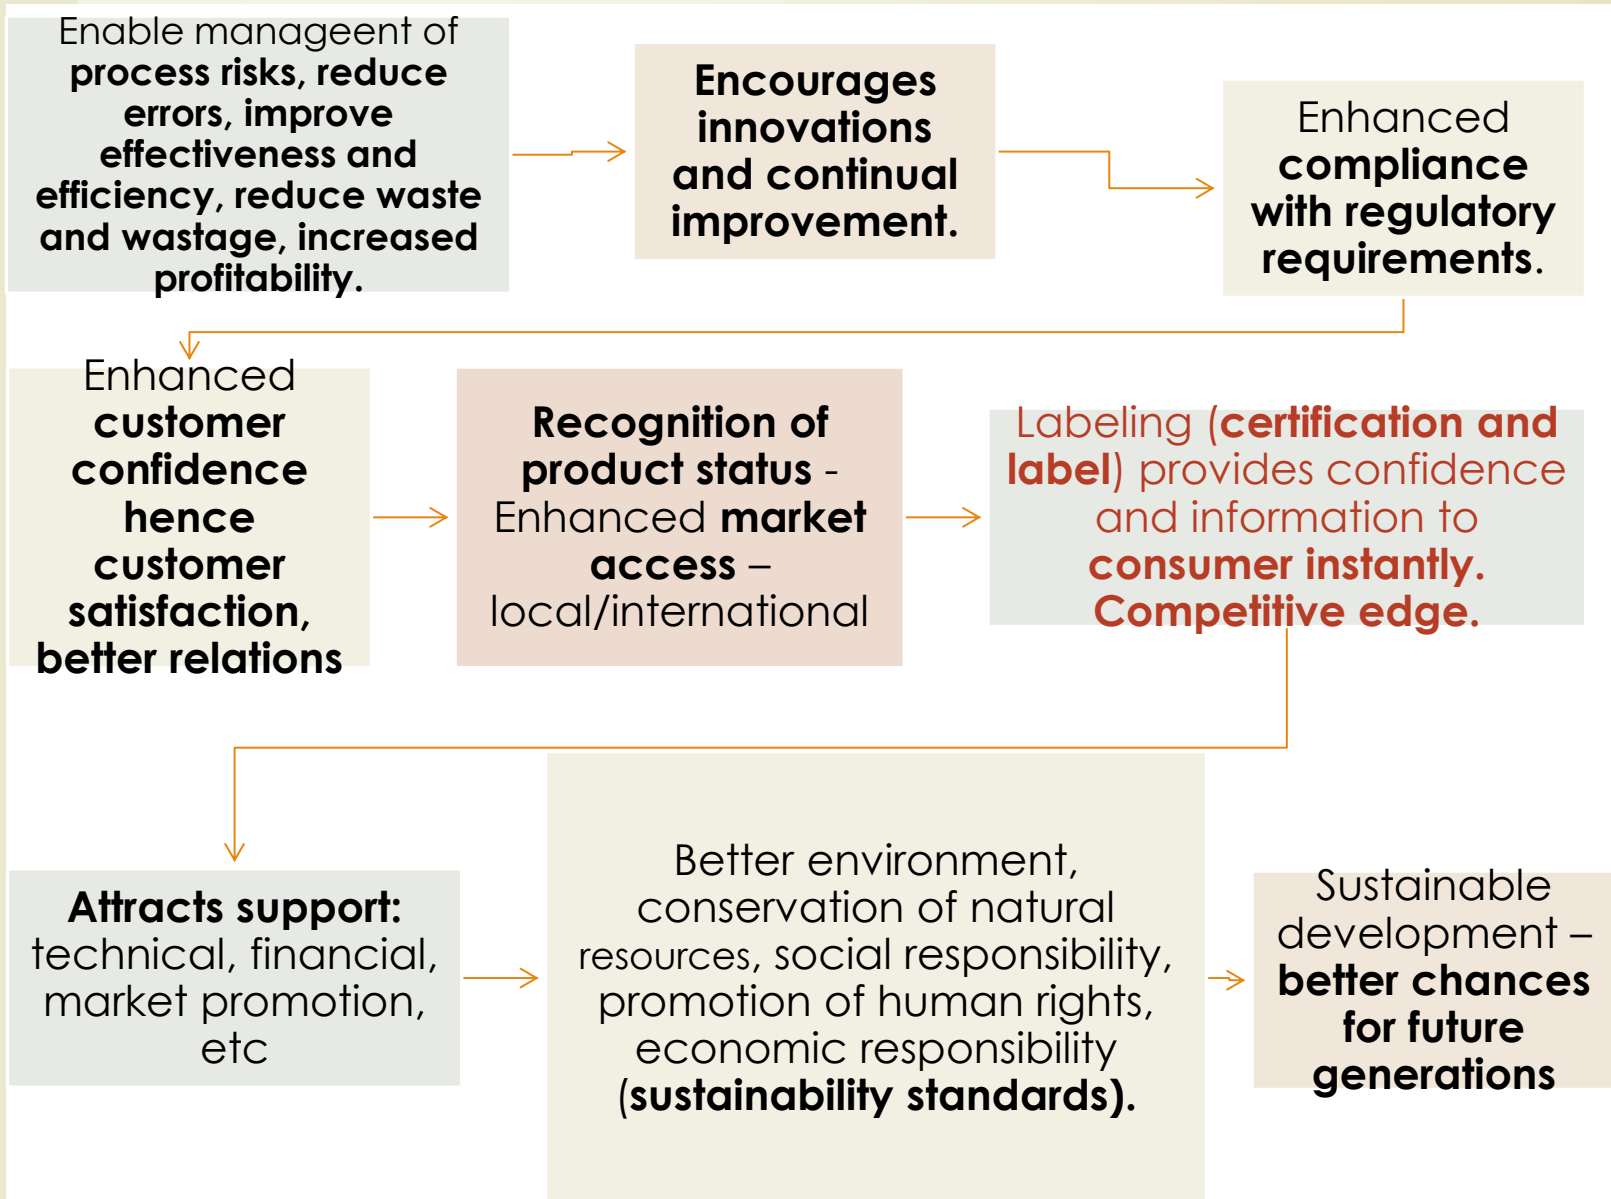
Enable manageent of process risks, reduce errors, improve effectiveness and efficiency, reduce waste and wastage, increased profitability.

Encourages innovations and continual improvement.

Enhanced compliance with regulatory requirements.

Enhanced customer confidence hence customer satisfaction, better relations

Recognition of product status - Enhanced market access – local/international

Labeling (certification and label) provides confidence and information to consumer instantly. Competitive edge.

Attracts support: technical, financial, market promotion, etc

Better environment, conservation of natural resources, social responsibility, promotion of human rights, economic responsibility (sustainability standards).

Sustainable development – better chances for future generations